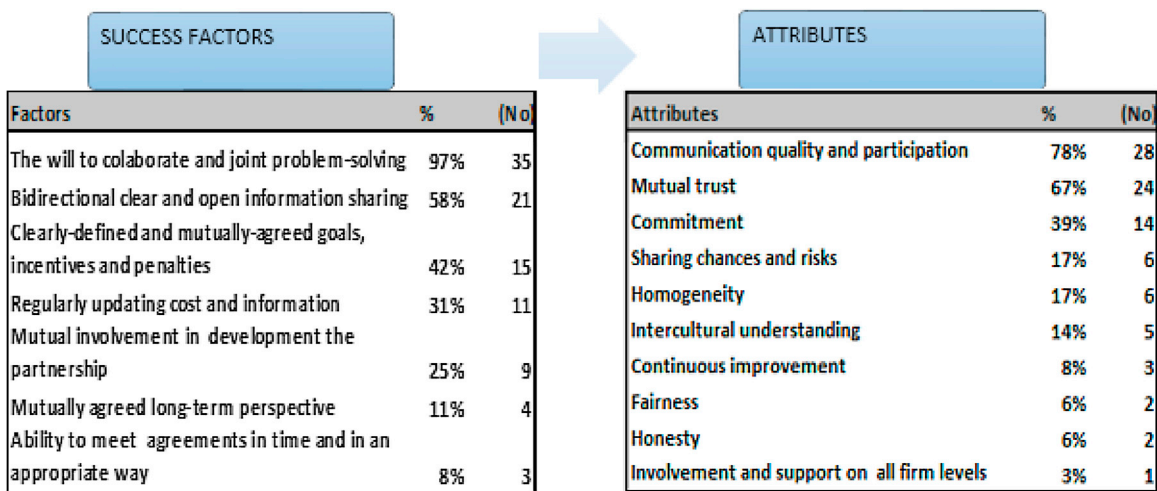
SUCCESS FACTORS

| Factors | % | (No) |
|---|---|---|
| The will to colaborate and joint problem-solving | 97% | 35 |
| Bidirectional clear and open information sharing | 58% | 21 |
| Clearly-defined and mutually-agreed goals, incentives and penalties | 42% | 15 |
| Regularly updating cost and information | 31% | 11 |
| Mutual involvement in development the partnership | 25% | 9 |
| Mutually agreed long-term perspective | 11% | 4 |
| Ability to meet agreements in time and in an appropriate way | 8% | 3 |

ATTRIBUTES

| Attributes | % | (No) |
|---|---|---|
| Communication quality and participation | 78% | 28 |
| Mutual trust | 67% | 24 |
| Commitment | 39% | 14 |
| Sharing chances and risks | 17% | 6 |
| Homogeneity | 17% | 6 |
| Intercultural understanding | 14% | 5 |
| Continuous improvement | 8% | 3 |
| Fairness | 6% | 2 |
| Honesty | 6% | 2 |
| Involvement and support on all firm levels | 3% | 1 |